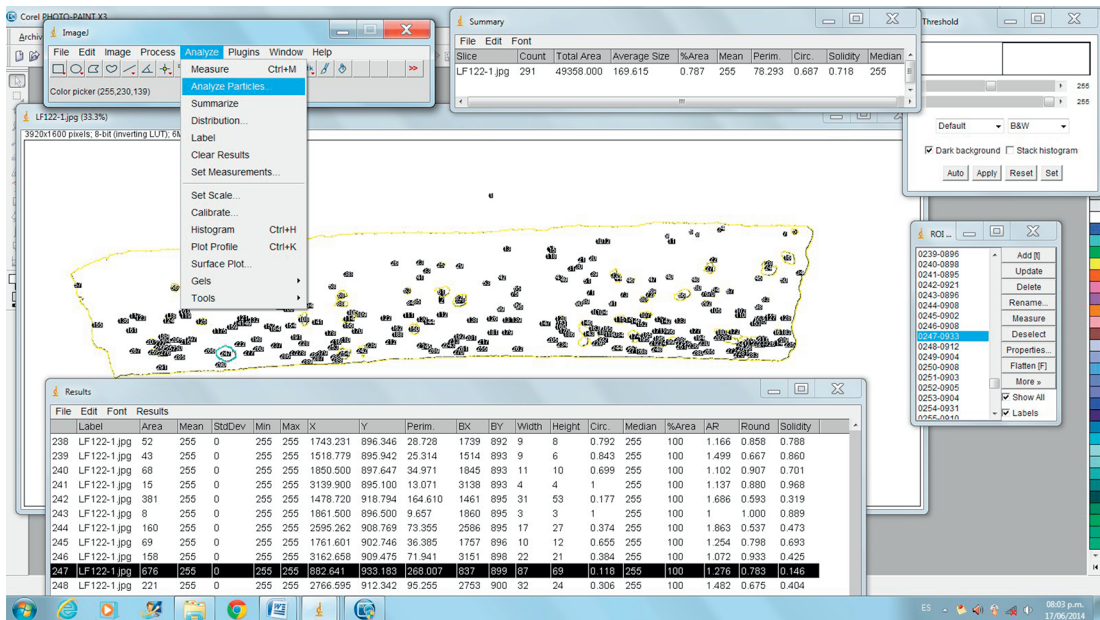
Corel PHOTO-PAINT X3

Archiv

ImageJ

File Edit Image Process Analyze Plugins Window Help

Color picker (255,230,139)

Measure Ctrl+M
Analyze Particles...
Summarize
Distribution...
Label
Clear Results
Set Measurements...
Set Scale...
Calibrate...
Histogram Ctrl+H
Plot Profile Ctrl+K
Surface Plot...
Gels
Tools

LF122-1.jpg (33.3%)

3920x1600 pixels; 8-bit (inverting LUT); 6M

Summary

File Edit Font

| Slice | Count | Total Area | Average Size | %Area | Mean | Perim. | Circ. | Solidity | Median |
|---|---|---|---|---|---|---|---|---|---|
| LF122-1.jpg | 291 | 49358.000 | 169.615 | 0.787 | 255 | 78.293 | 0.687 | 0.718 | 255 |

Threshold

255

255

Default B&W

Dark background Stack histogram

Auto Apply Reset Set

ROI ...

0239-0896
0240-0898
0241-0895
0242-0921
0243-0896
0244-0908
0245-0902
0246-0908
0247-0933
0248-0912
0249-0904
0250-0908
0251-0903
0252-0905
0253-0904
0254-0931

Add [t]
Update
Delete
Rename...
Measure
Deselect
Properties...
Flatten [F]
More »
Show All
Labels

Results

File Edit Font Results

| | Label | Area | Mean | StdDev | Min | Max | X | Y | Perim. | BX | BY | Width | Height | Circ. | Median | %Area | AR | Round | Solidity |
|---|---|---|---|---|---|---|---|---|---|---|---|---|---|---|---|---|---|---|---|
| 238 | LF122-1.jpg | 52 | 255 | 0 | 255 | 255 | 1743.231 | 896.346 | 28.728 | 1739 | 892 | 9 | 8 | 0.792 | 255 | 100 | 1.166 | 0.858 | 0.788 |
| 239 | LF122-1.jpg | 43 | 255 | 0 | 255 | 255 | 1518.779 | 895.942 | 25.314 | 1514 | 893 | 9 | 6 | 0.843 | 255 | 100 | 1.499 | 0.667 | 0.860 |
| 240 | LF122-1.jpg | 68 | 255 | 0 | 255 | 255 | 1850.500 | 897.647 | 34.971 | 1845 | 893 | 11 | 10 | 0.699 | 255 | 100 | 1.102 | 0.907 | 0.701 |
| 241 | LF122-1.jpg | 15 | 255 | 0 | 255 | 255 | 3139.900 | 895.100 | 13.071 | 3138 | 893 | 4 | 4 | 1 | 255 | 100 | 1.137 | 0.880 | 0.968 |
| 242 | LF122-1.jpg | 381 | 255 | 0 | 255 | 255 | 1478.720 | 918.794 | 164.610 | 1461 | 895 | 31 | 53 | 0.177 | 255 | 100 | 1.686 | 0.593 | 0.319 |
| 243 | LF122-1.jpg | 8 | 255 | 0 | 255 | 255 | 1861.500 | 896.500 | 9.657 | 1860 | 895 | 3 | 3 | 1 | 255 | 100 | 1 | 1.000 | 0.889 |
| 244 | LF122-1.jpg | 160 | 255 | 0 | 255 | 255 | 2595.262 | 908.769 | 73.355 | 2586 | 895 | 17 | 27 | 0.374 | 255 | 100 | 1.863 | 0.537 | 0.473 |
| 245 | LF122-1.jpg | 69 | 255 | 0 | 255 | 255 | 1761.601 | 902.746 | 36.385 | 1757 | 896 | 10 | 12 | 0.655 | 255 | 100 | 1.254 | 0.798 | 0.693 |
| 246 | LF122-1.jpg | 158 | 255 | 0 | 255 | 255 | 3162.658 | 909.475 | 71.941 | 3151 | 898 | 22 | 21 | 0.384 | 255 | 100 | 1.072 | 0.933 | 0.425 |
| 247 | LF122-1.jpg | 676 | 255 | 0 | 255 | 255 | 882.641 | 933.183 | 268.007 | 837 | 899 | 87 | 69 | 0.118 | 255 | 100 | 1.276 | 0.783 | 0.146 |
| 248 | LF122-1.jpg | 221 | 255 | 0 | 255 | 255 | 2766.595 | 912.342 | 95.255 | 2753 | 900 | 32 | 24 | 0.306 | 255 | 100 | 1.482 | 0.675 | 0.404 |

ES 08:03 p.m. 17/06/2014